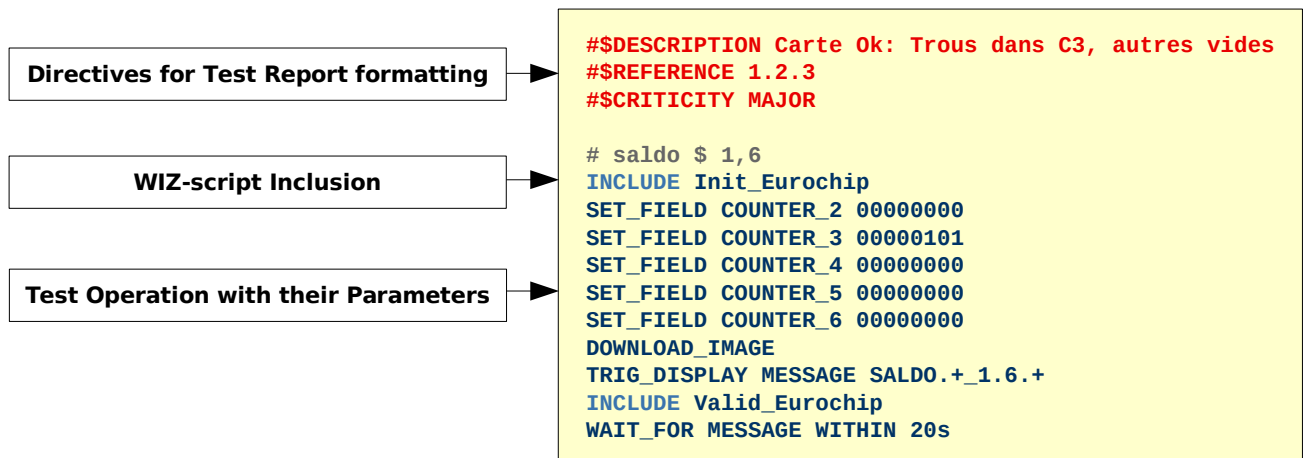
Directives for Test Report formatting

WIZ-script Inclusion

Test Operation with their Parameters

#$DESCRIPTION Carte Ok: Trous dans C3, autres vides
#$REFERENCE 1.2.3
#$CRITICITY MAJOR

# saldo $ 1,6
INCLUDE Init_Eurochip
SET_FIELD COUNTER_2 00000000
SET_FIELD COUNTER_3 00000101
SET_FIELD COUNTER_4 00000000
SET_FIELD COUNTER_5 00000000
SET_FIELD COUNTER_6 00000000
DOWNLOAD_IMAGE
TRIG_DISPLAY MESSAGE SALDO.+_1.6.+
INCLUDE Valid_Eurochip
WAIT_FOR MESSAGE WITHIN 20s